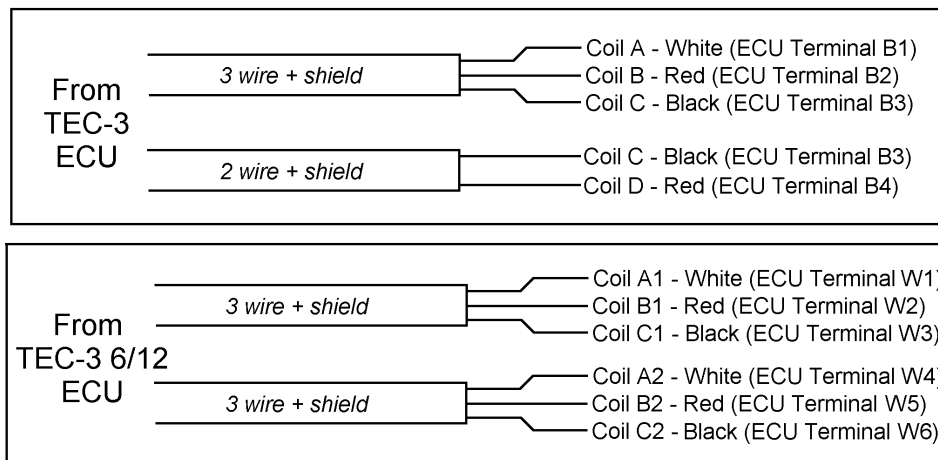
From TEC-3 ECU

3 wire + shield

Coil A - White (ECU Terminal B1)
Coil B - Red (ECU Terminal B2)
Coil C - Black (ECU Terminal B3)

2 wire + shield

Coil C - Black (ECU Terminal B3)
Coil D - Red (ECU Terminal B4)

From TEC-3 6/12 ECU

3 wire + shield

Coil A1 - White (ECU Terminal W1)
Coil B1 - Red (ECU Terminal W2)
Coil C1 - Black (ECU Terminal W3)

3 wire + shield

Coil A2 - White (ECU Terminal W4)
Coil B2 - Red (ECU Terminal W5)
Coil C2 - Black (ECU Terminal W6)